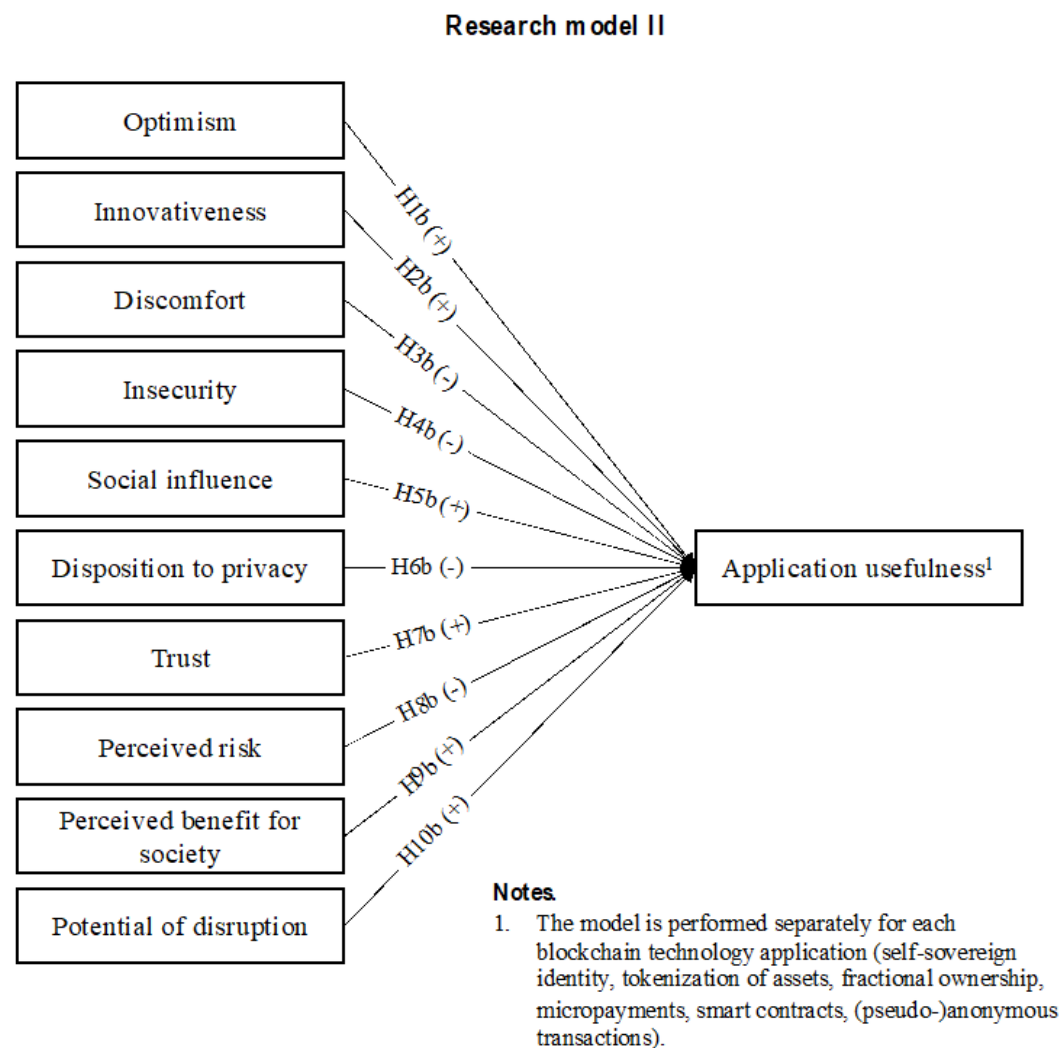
Research model II

Optimism

Innovativeness

Discomfort

Insecurity

Social influence

Disposition to privacy

Trust

Perceived risk

Perceived benefit for society

Potential of disruption

H1b (+)

H2b (+)

H3b (-)

H4b (-)

H5b (+)

H6b (-)

H7b (+)

H8b (-)

H9b (+)

H10b (+)

Application usefulness$^1$

Notes.

1. The model is performed separately for each blockchain technology application (self-sovereign identity, tokenization of assets, fractional ownership, micropayments, smart contracts, (pseudo-)anonymous transactions).